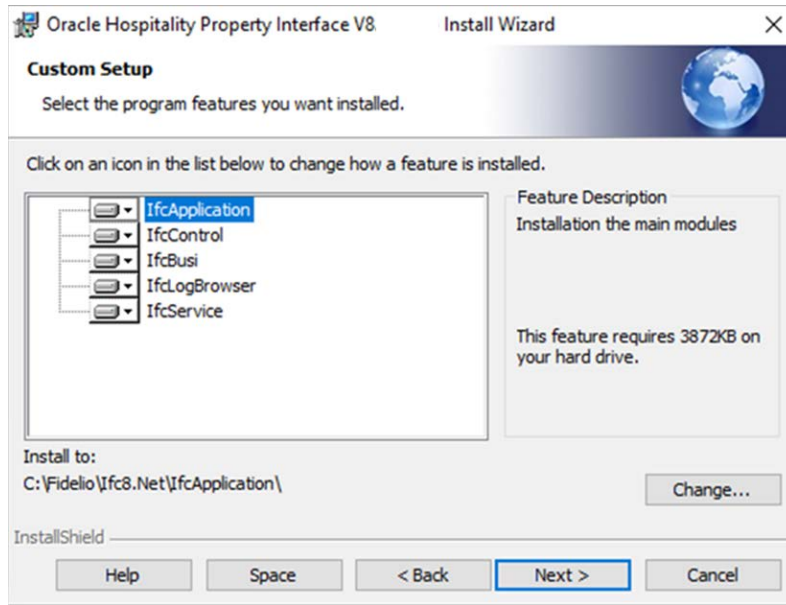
Oracle Hospitality Property Interface V8 Install Wizard ×

Custom Setup

Select the program features you want installed.

Click on an icon in the list below to change how a feature is installed.

IfcApplication
IfcControl
IfcBusi
IfcLogBrowser
IfcService

Feature Description

Installation the main modules

This feature requires 3872KB on your hard drive.

Install to:

C:\Fidelio\Ifc8.Net\IfcApplication\

Change...

InstallShield

Help

Space

< Back

Next >

Cancel